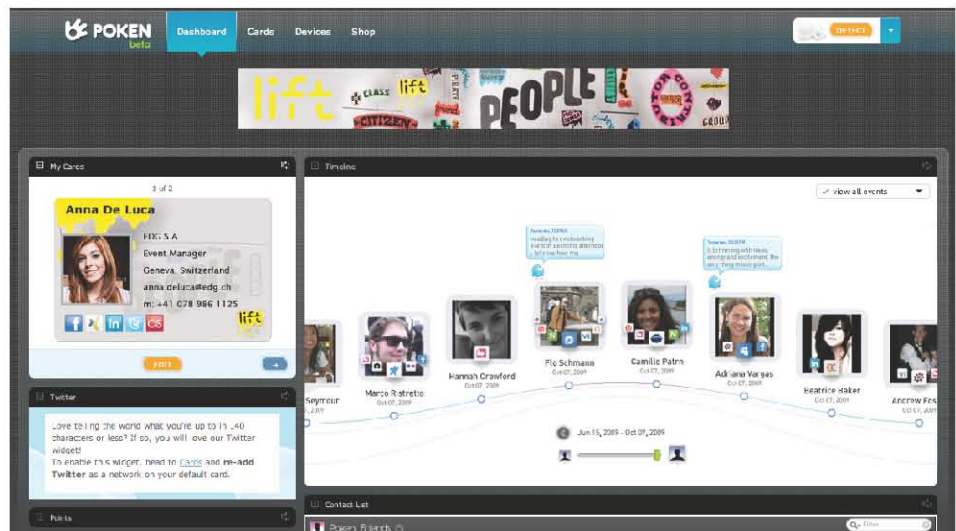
POKEN beta

Dashboard Cards Devices Shop

DETECT

lift CLASS lift PEOPLE CITIZEN GROUP

My Cards

3 of 2

Anna De Luca

EDG S.A.

Event Manager

Geneva, Switzerland

anna.deluca@edg.ch

m: +41 078 966 1125

lift

Twitter

Love telling the world what you're up to in 140 characters or less? If so, you will love our Twitter widget!

To enable this widget, head to Cards and re-add Twitter as a network on your default card.

Points

Timeline

view all events

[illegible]

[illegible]

Seymour

Marco Rotretio

Hannah Crawford Oct 07, 2009

Flo Schmann Oct 07, 2009

Camille Patra Oct 07, 2009

Adriana Vargas Oct 07, 2009

Beatrice Baker Oct 07, 2009

Andrew Fos

Jun 15, 2009 - Oct 07, 2009

Contact List

Poken Friends

Filter